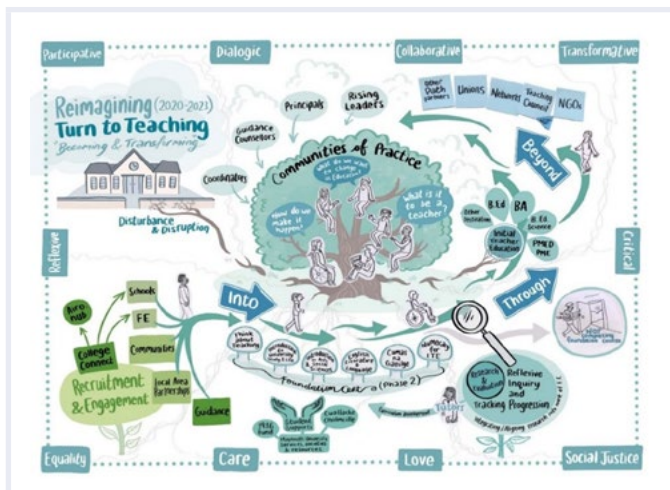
Participative

Dialogic

Collaborative

Transformative

Reimagining (2020-2021)
Turn to Teaching
Becoming & Transforming

Principals

Rising Leaders

Guidance Counsellors

Coordinators

Other Youth partners

Unions

Networks

Teaching Council

NGOs

Communities of Practice

What do we want to change in Education?

How do we make it happen?

What is it to be a teacher?

Beyond

B.Ed

BA

Other Institutions

B.Ed Science

Social Teacher Education

PME PMEd

Disturbance & Disruption

Reflexive

Critical

Schools

FE

Communities

College Connect

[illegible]

Local Area Partnerships

Recruitment & Engagement

Guidance

Into

Through

Foundation Course (Phase 2)

Research & Evaluation

Reflexive Inquiry and Tracking Progression

Equality

Care

Love

Social Justice